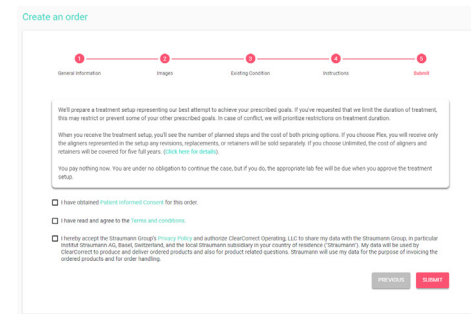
Create an order

1 General Information
2 Images
3 Existing Condition
4 Instructions
5 Submit

We'll prepare a treatment setup representing our best attempt to achieve your prescribed goals. If you've requested that we limit the duration of treatment, this may restrict or prevent some of your other prescribed goals. In case of conflict, we will prioritize restrictions on treatment duration.

When you receive the treatment setup, you'll see the number of planned steps and the cost of both pricing options. If you choose Flex, you will receive only the aligners represented in the setup any revisions, replacements, or retainers will be sold separately. If you choose Unlimited, the cost of aligners and retainers will be covered for five full years. (Click here for details).

You pay nothing now. You are under no obligation to continue the case, but if you do, the appropriate lab fee will be due when you approve the treatment setup.

I have obtained Patient Informed Consent for this order.

I have read and agree to the Terms and conditions.

I hereby accept the Straumann Group's Privacy Policy and authorize ClearCorrect Operating, LLC to share my data with the Straumann Group, in particular Institut Straumann AG, Basel, Switzerland, and the local Straumann subsidiary in my country of residence ("Straumann"). My data will be used by ClearCorrect to produce and deliver ordered products and also for product related questions. Straumann will use my data for the purpose of invoicing the ordered products and for order handling.

PREVIOUS
SUBMIT